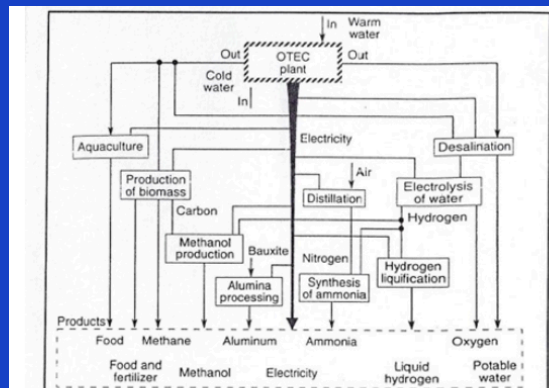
In Warm water

Out

OTEC plant

Out

Cold water

In

Electricity

Aquaculture

Desalination

Production of biomass

Air

Distillation

Electrolysis of water

Carbon

Hydrogen

Methanol production

Bauxite

Nitrogen

Synthesis of ammonia

Hydrogen liquification

Alumina processing

Products

Food

Methane

Aluminum

Ammonia

Oxygen

Food and fertilizer

Methanol

Electricity

Liquid hydrogen

Potable water